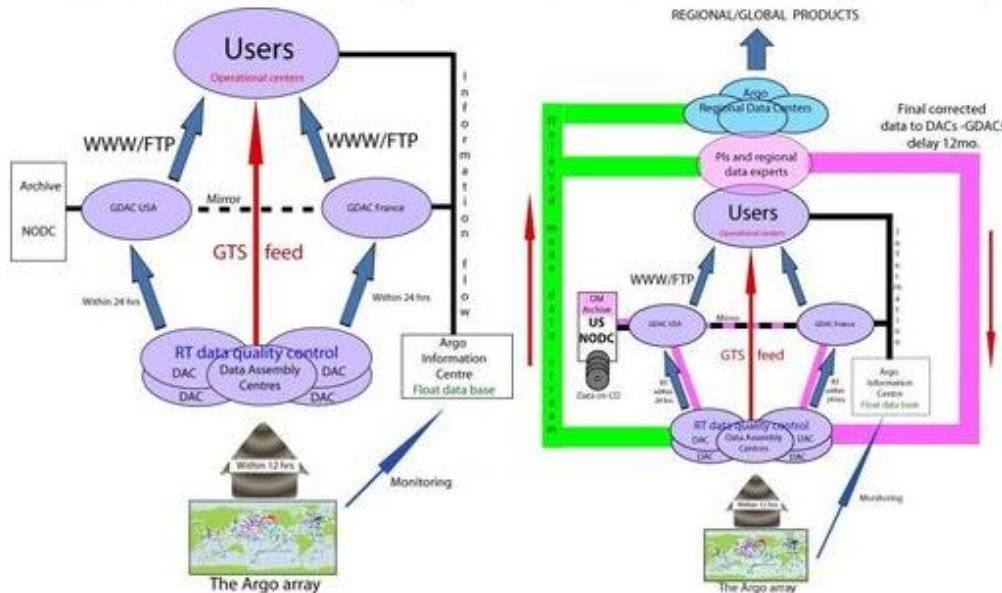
Users
Operational centers

WWW/FTP

WWW/FTP

Information flow

Archive

NODC

GDAC USA

Mirror

GDAC France

GTS feed

Within 24 hrs

Within 24 hrs

RT data quality control

DAC

DAC

Data Assembly Centres

DAC

DAC

Argo Information Centre
Float data base

Within 12 hrs

Monitoring

The Argo array

REGIONAL/GLOBAL PRODUCTS

Argo Regional Data Centers

Final corrected data to DACs -GDACs delay 12mo.

Delayed mode data stream

PIs and regional data experts

Users
Operational centers

Information

WWW/FTP

DM Archive
US NODC

GDAC USA

Mirror

GDAC France

GTS feed

Data on CD

RT within 24 hrs

RT within 24 hrs

Argo Information Centre
Float data base

RT data quality control

DAC

Data Assembly Centres

DAC

DAC

DAC

Within 12 hrs

Monitoring

The Argo array